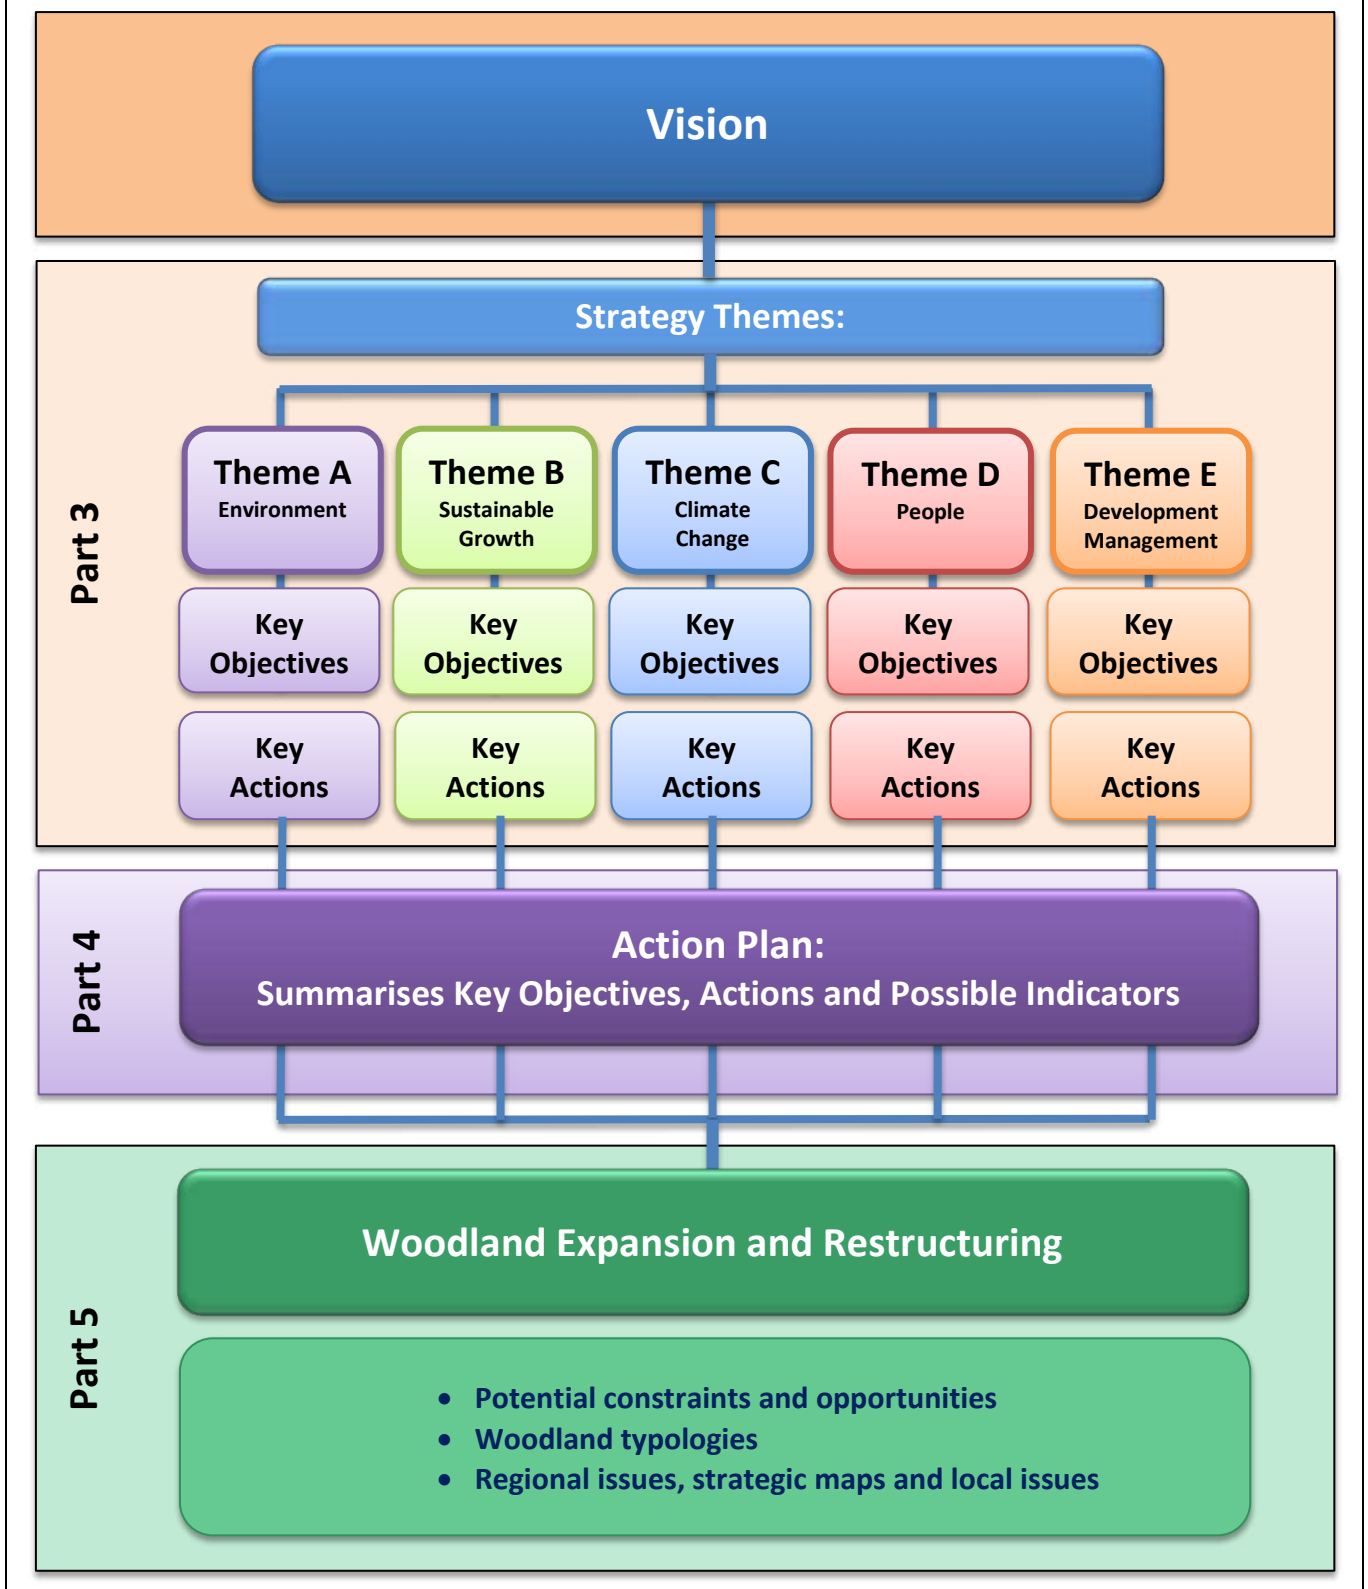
Vision

Part 3

Strategy Themes:

Theme A
Environment

Theme B
Sustainable Growth

Theme C
Climate Change

Theme D
People

Theme E
Development Management

Key Objectives

Key Objectives

Key Objectives

Key Objectives

Key Objectives

Key Actions

Key Actions

Key Actions

Key Actions

Key Actions

Part 4

Action Plan:
Summarises Key Objectives, Actions and Possible Indicators

Part 5

Woodland Expansion and Restructuring

• Potential constraints and opportunities
• Woodland typologies
• Regional issues, strategic maps and local issues